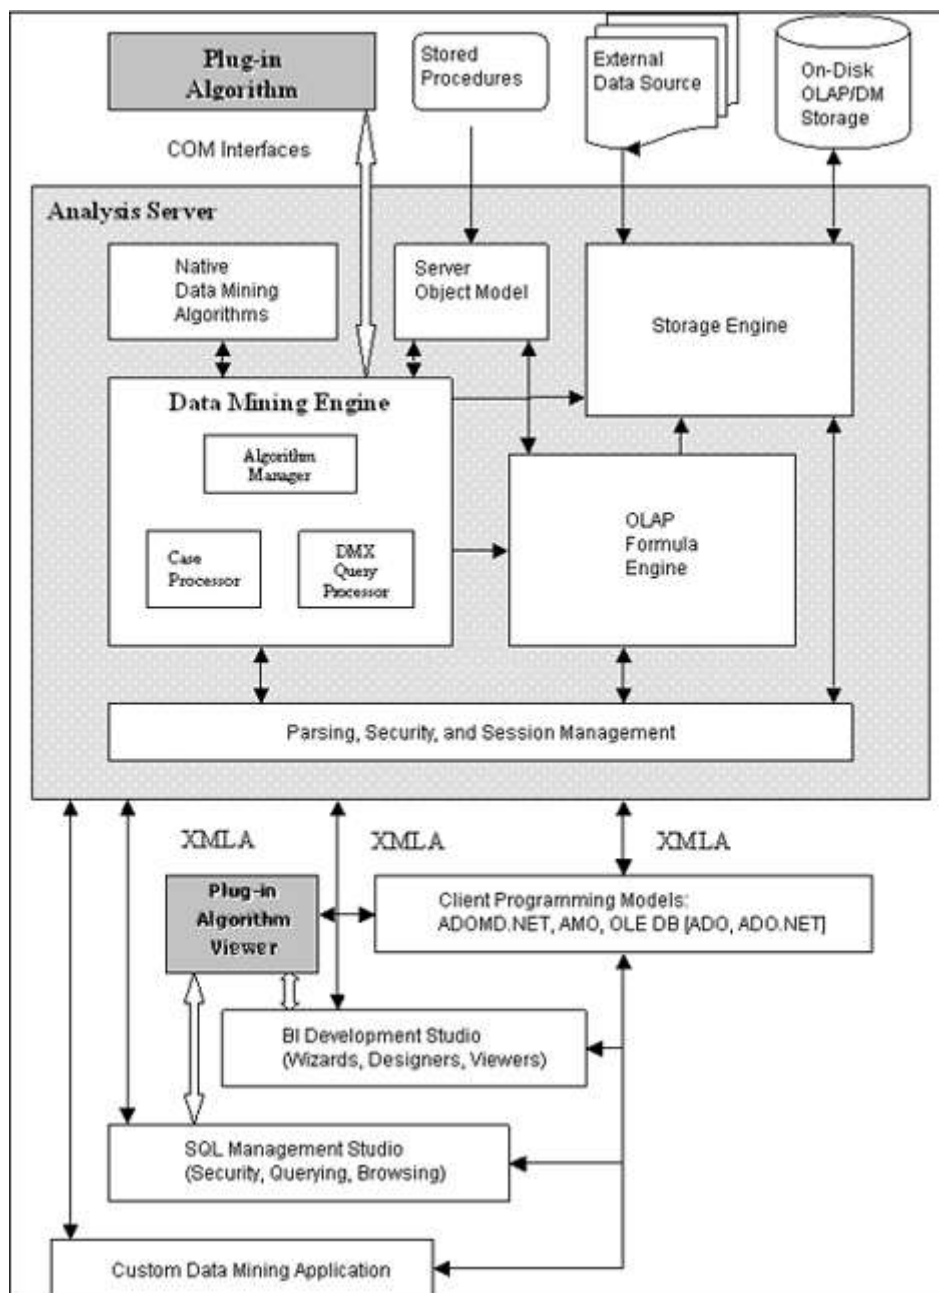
Plug-in Algorithm

Stored Procedures

External Data Source

On-Disk OLAP/DM Storage

COM Interfaces

Analysis Server

Native Data Mining Algorithms

Server Object Model

Storage Engine

Data Mining Engine

Algorithm Manager

Case Processor

DMX Query Processor

OLAP Formula Engine

Parsing, Security, and Session Management

XMLA

XMLA

XMLA

Plug-in Algorithm Viewer

Client Programming Models: ADOMD.NET, AMO, OLE DB [ADO, ADO.NET]

BI Development Studio (Wizards, Designers, Viewers)

SQL Management Studio (Security, Querying, Browsing)

Custom Data Mining Application